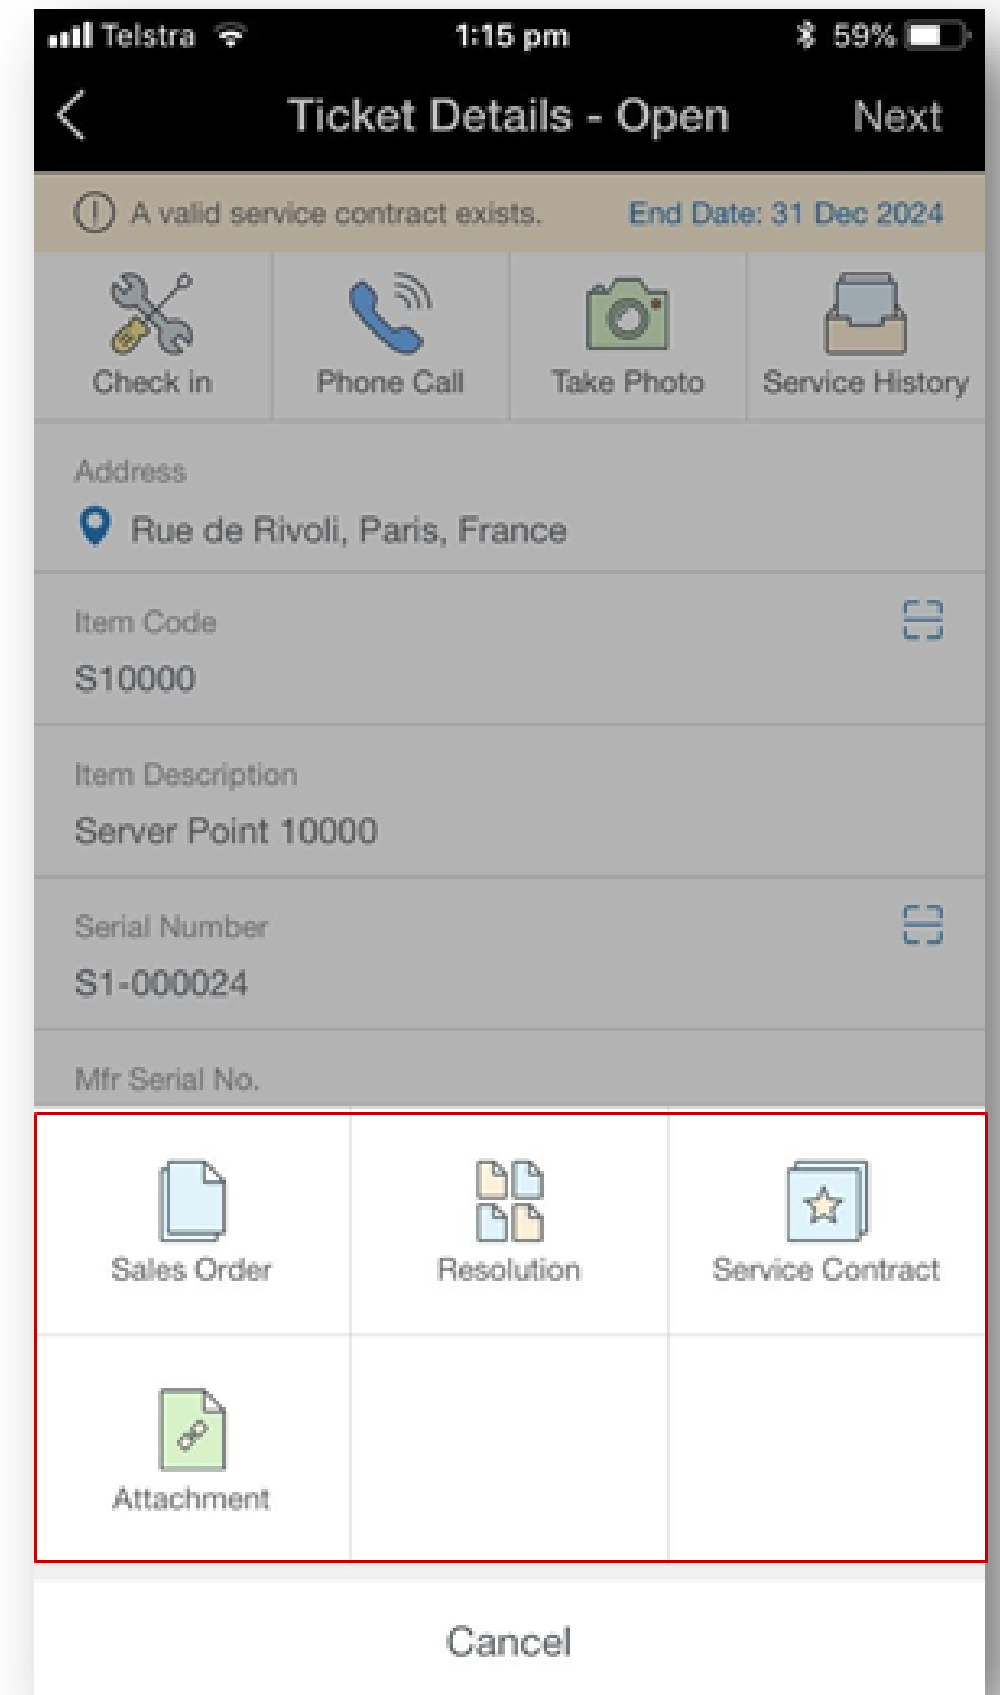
Telstra 1:15 pm 59%

Ticket Details - Open Next

A valid service contract exists. End Date: 31 Dec 2024

Check in
Phone Call
Take Photo
Service History

Address
Rue de Rivoli, Paris, France

Item Code
S10000

Item Description
Server Point 10000

Serial Number
S1-000024

Mfr Serial No.

Sales Order
Resolution
Service Contract
Attachment

Cancel